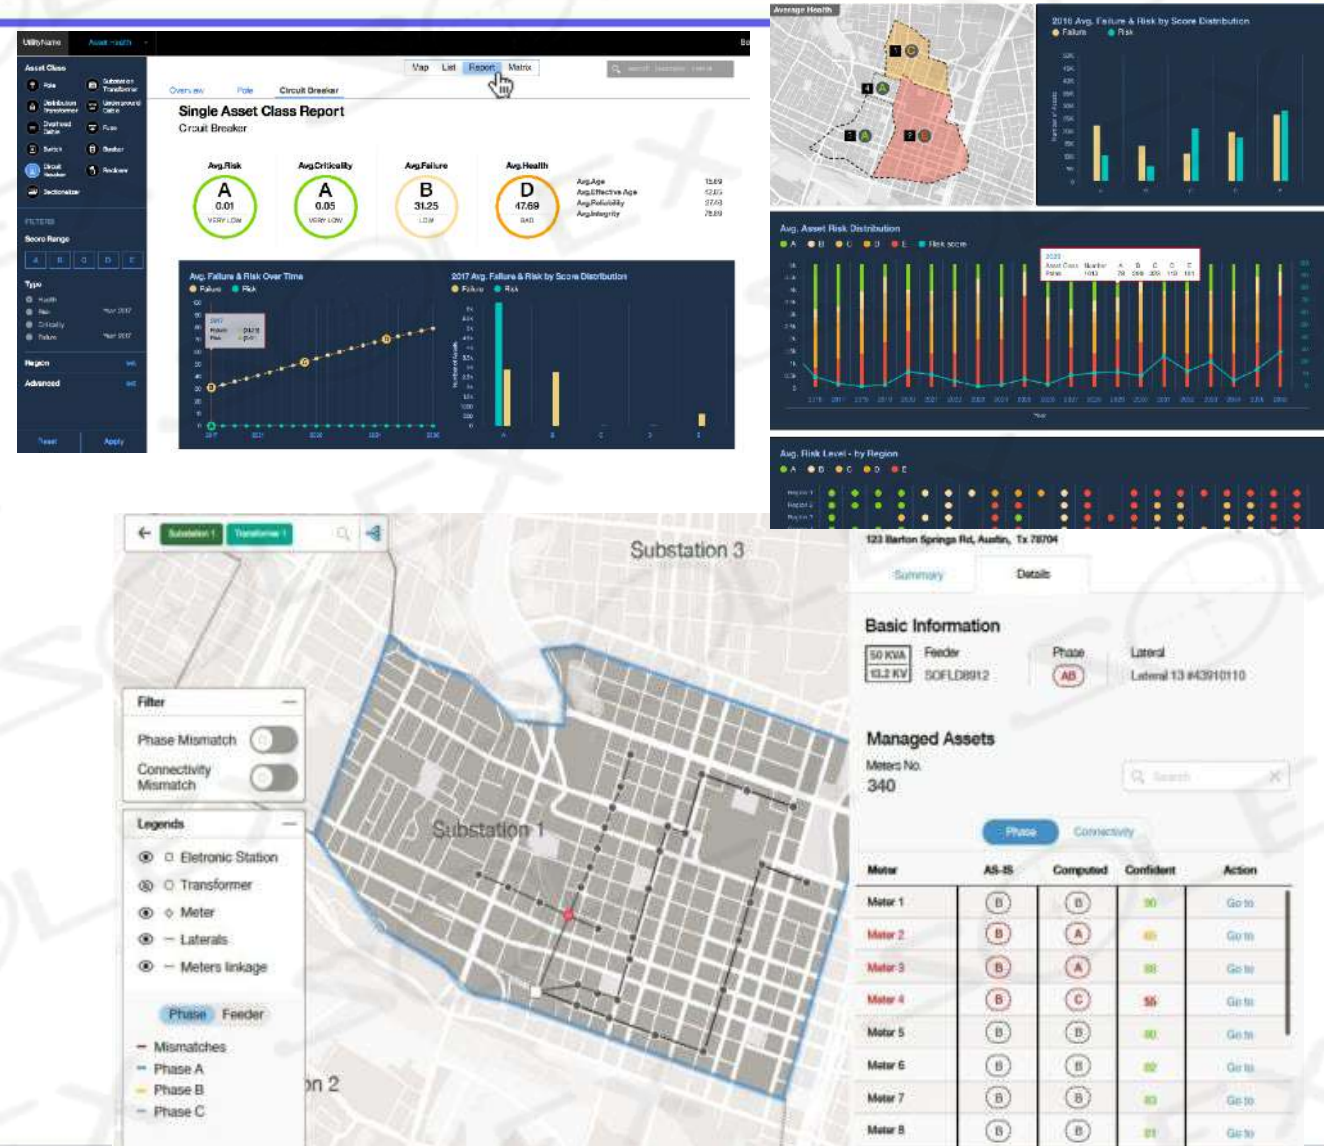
UtilityName Asset Health

Asset Class
Pole
Substation Transformer
Distribution Transformer
Underground Cable
Overhead Cable
Fuse
Switch
Breaker
Circuit Breaker
Recloser
Sectionalizer

FILTERS
Score Range
A B C D E

Type
Health
Risk
Criticality
Failure

Region
Advanced

Reset Apply

Map List Report Matrix

Overview Pole Circuit Breaker

Single Asset Class Report
Circuit Breaker

Avg.Risk
A
0.01
VERY LOW

Avg.Criticality
A
0.05
VERY LOW

Avg.Failure
B
31.25
LOW

Avg.Health
D
47.69
BAD

Avg.Age
Avg.Effective Age
Avg.Reliability
Avg.Integrity

Avg. Failure & Risk Over Time
Failure Risk

2017 Avg. Failure & Risk by Score Distribution
Failure Risk

Average Health

2016 Avg. Failure & Risk by Score Distribution
Failure Risk

Avg. Asset Risk Distribution
A B C D E Risk score

Avg. Risk Level - by Region
A B C D E

Substation 1 Transformer 1

Substation 3

Filter
Phase Mismatch
Connectivity Mismatch

Legends
Eletronic Station
Transformer
Meter
Laterals
Meters linkage

Phase Feeder

Mismatches
Phase A
Phase B
Phase C

Substation 1

on 2

123 Barton Springs Rd, Austin, Tx 78704

Summary Details

Basic Information
50 KVA
13.2 KV
Feeder
SOFLD8912
Phase
AB
Lateral
Lateral 13 #43910110

Managed Assets
Meters No.
340

Search

Phase Connectivity

| Meter | AS-IS | Computed | Confident | Action |
|---|---|---|---|---|
| Meter 1 | B | B | 90 | Go to |
| Meter 2 | B | A | 45 | Go to |
| Meter 3 | B | A | 88 | Go to |
| Meter 4 | B | C | 56 | Go to |
| Meter 5 | B | B | 90 | Go to |
| Meter 6 | B | B | 82 | Go to |
| Meter 7 | B | B | 83 | Go to |
| Meter 8 | B | B | 81 | Go to |